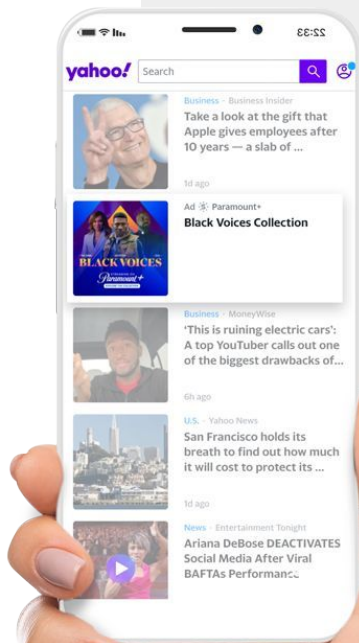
22:33

yahoo! Search

Business · Business Insider
Take a look at the gift that Apple gives employees after 10 years — a slab of ...
1d ago

Ad · Paramount+
Black Voices Collection

BLACK VOICES
Paramount+

Business · MoneyWise
'This is ruining electric cars': A top YouTuber calls out one of the biggest drawbacks of...
6h ago

U.S. · Yahoo News
San Francisco holds its breath to find out how much it will cost to protect its ...
1d ago

News · Entertainment Tonight
Ariana DeBose DEACTIVATES Social Media After Viral BAFTAs Performance